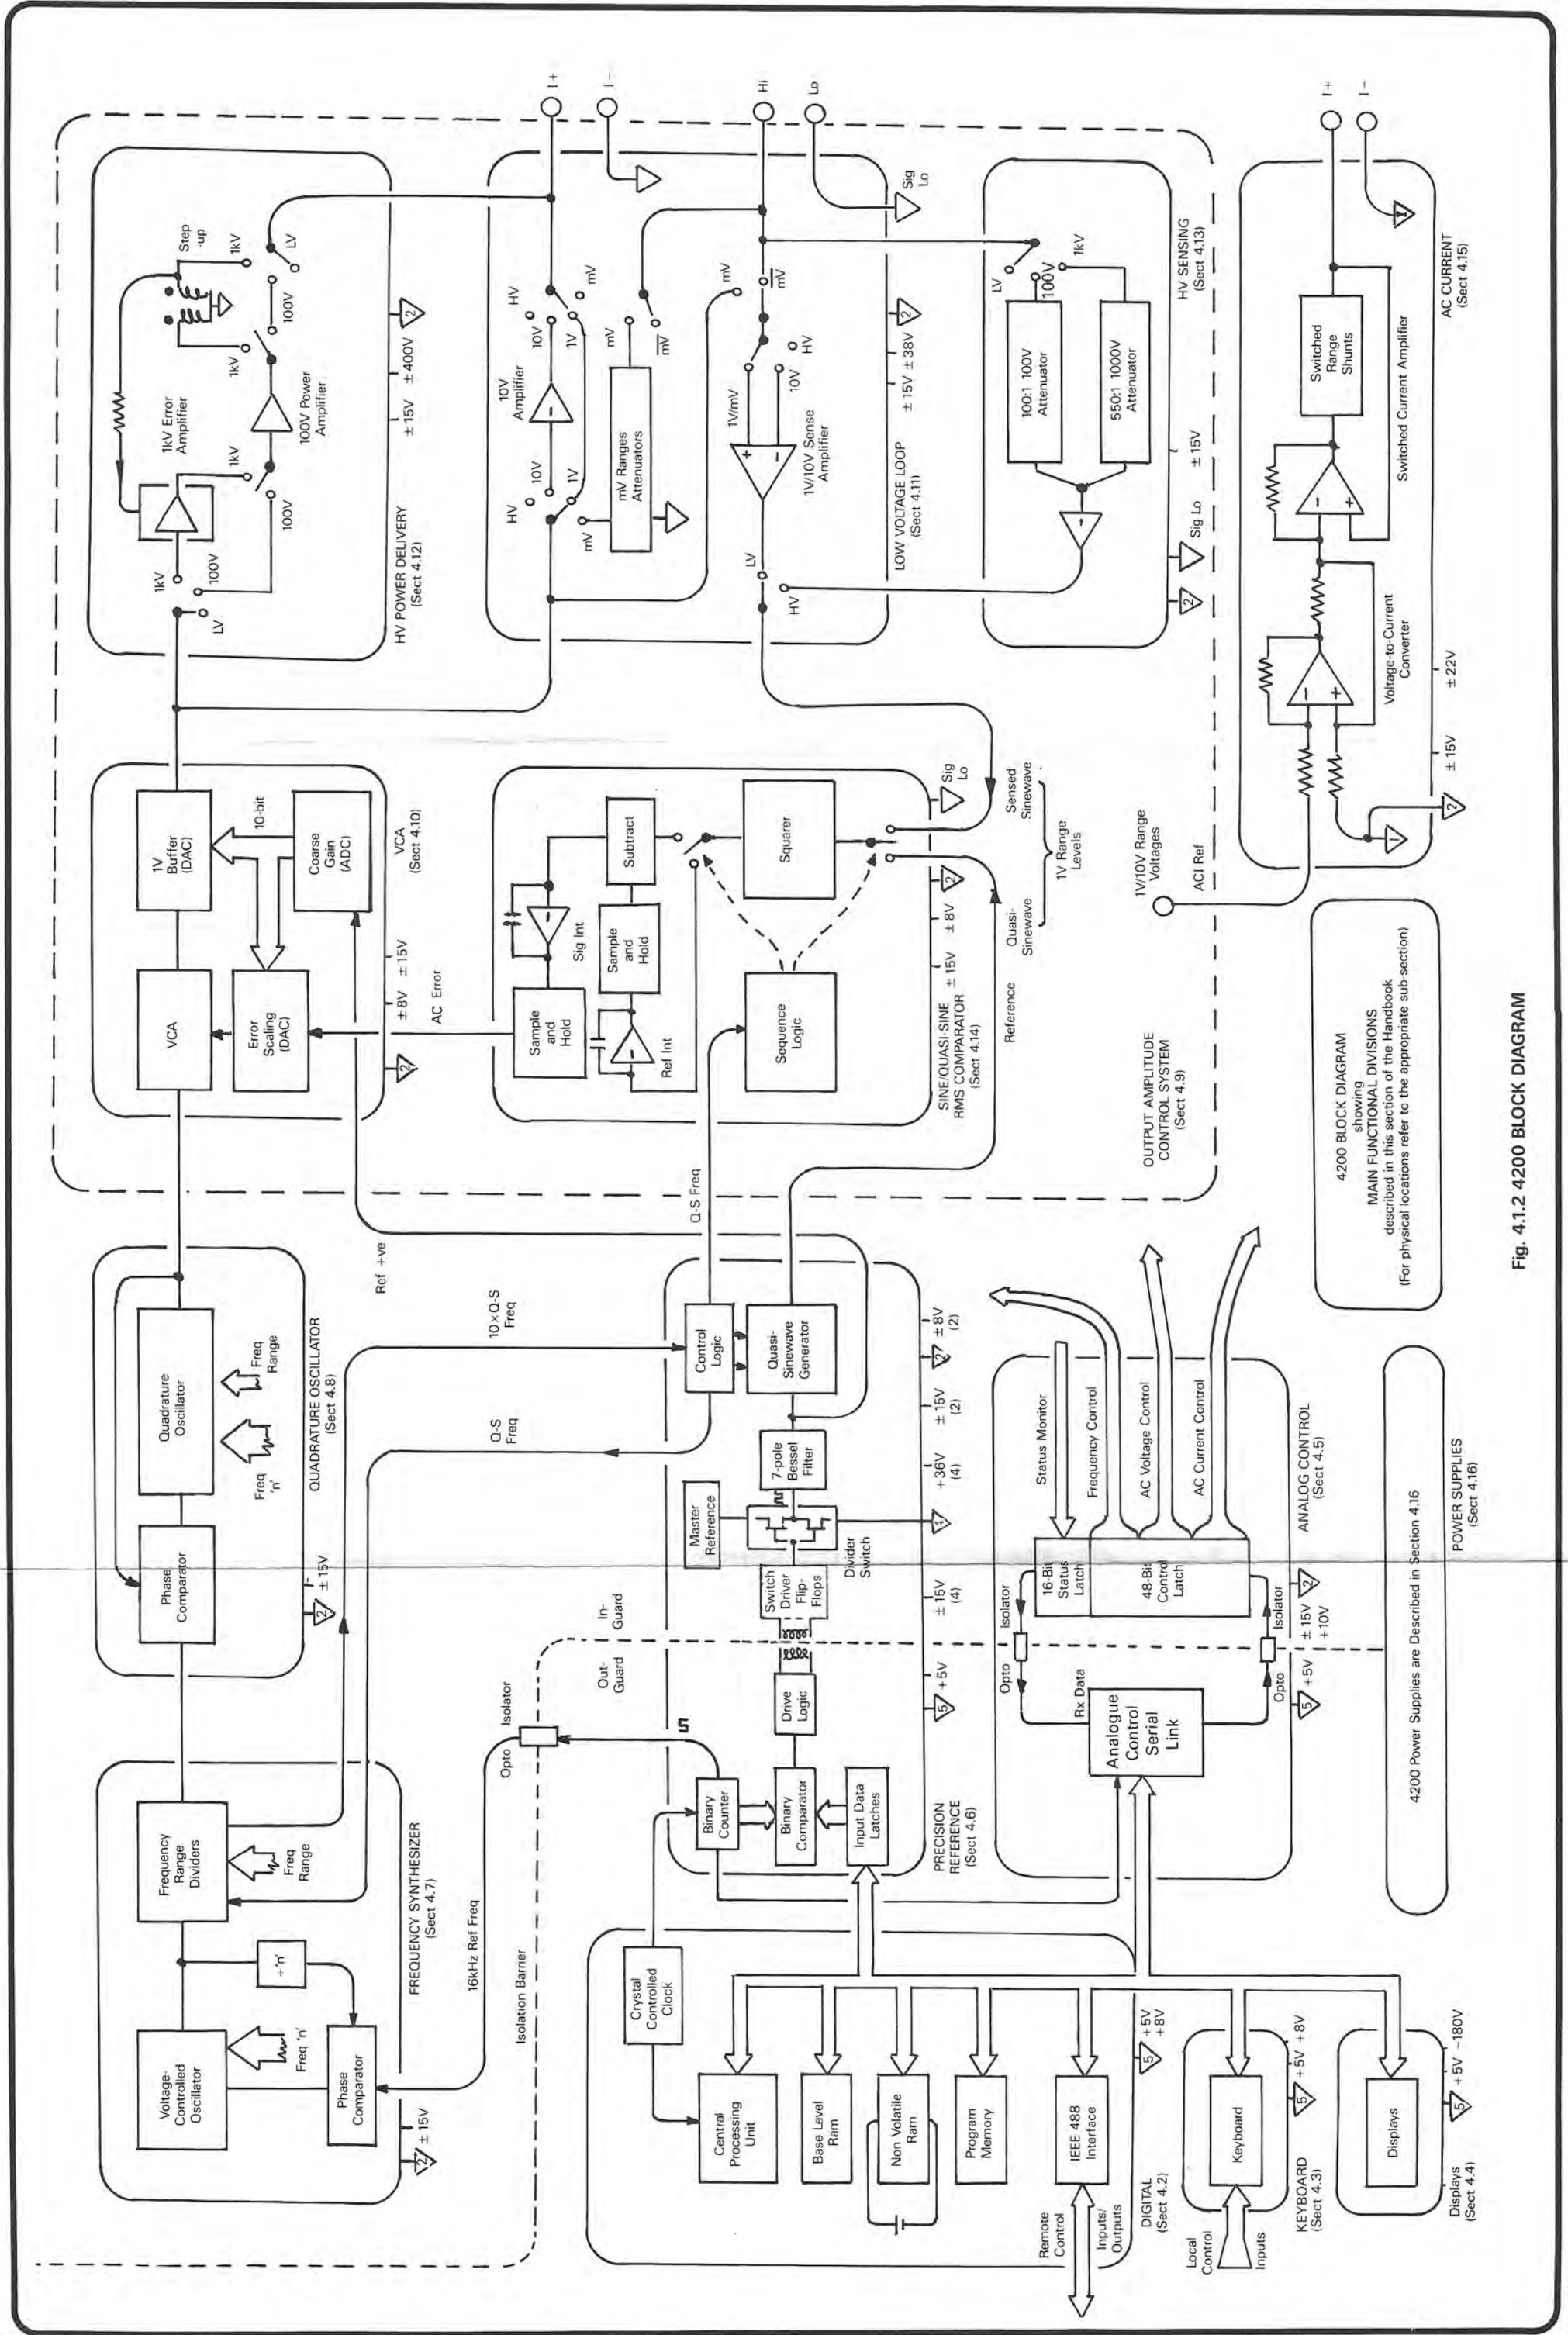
Fig. 4.1.2 4200 BLOCK DIAGRAM

4200 BLOCK DIAGRAM
showing
MAIN FUNCTIONAL DIVISIONS
described in this section of the Handbook
(For physical locations refer to the appropriate sub-section)

4200 Power Supplies are Described in Section 4.16

POWER SUPPLIES
(Sect 4.16)

HV POWER DELIVERY
(Sect 4.12)

1kV Error Amplifier
100V Power Amplifier
Step -up
1kV
100V
LV
1kV
100V
1kV
100V
LV
± 15V ± 400V

I+
I−
Hi
Lo

10V Amplifier
HV
10V
1V
mV
mV Ranges Attenuators
mV
$\overline{mV}$

1V/10V Sense Amplifier
1V/mV
10V
HV
LV
HV
mV
$\overline{mV}$

LOW VOLTAGE LOOP
(Sect 4.11)
± 15V ± 38V
Sig Lo

HV SENSING
(Sect 4.13)
LV
100V
1kV
100:1 100V Attenuator
550:1 1000V Attenuator
± 15V
Sig Lo

AC CURRENT
(Sect 4.15)
Switched Range Shunts
Switched Current Amplifier
Voltage-to-Current Converter
± 22V
± 15V
I+
I−

1V Buffer (DAC)
10-bit
Coarse Gain (ADC)
VCA
Error Scaling (DAC)
VCA
(Sect 4.10)
± 8V ± 15V
AC Error

Sig Lo
Subtract
Squarer
Sample and Hold
Sig Int
Sample and Hold
Ref Int
Sequence Logic
Sensed Sinewave
1V Range Levels
Quasi-Sinewave
Reference
± 15V ± 8V
SINE/QUASI-SINE RMS COMPARATOR
(Sect 4.14)

1V/10V Range Voltages
ACI Ref

OUTPUT AMPLITUDE CONTROL SYSTEM
(Sect 4.9)

Quadrature Oscillator
Phase Comparator
Freq Range
Freq 'n'
QUADRATURE OSCILLATOR
(Sect 4.8)
± 15V

Ref +ve
10×Q-S Freq
Q-S Freq
Q-S Freq

Control Logic
Quasi-Sinewave Generator
7-pole Bessel Filter
Master Reference
Divider Switch
Switch Driver Flip-Flops
Drive Logic
Binary Counter
Binary Comparator
Input Data Latches
In-Guard
Out-Guard
± 8V (2)
± 15V (2)
+36V (4)
± 15V (4)
+5V
PRECISION REFERENCE
(Sect 4.6)

Status Monitor
Frequency Control
AC Voltage Control
AC Current Control
16-Bit Status Latch
48-Bit Control Latch
Isolator
Opto
Rx Data
Analogue Control Serial Link
Isolator
Opto
± 15V +10V
+5V
ANALOG CONTROL
(Sect 4.5)

Frequency Range Dividers
Freq Range
÷'n'
Voltage-Controlled Oscillator
Freq 'n'
Phase Comparator
± 15V
FREQUENCY SYNTHESIZER
(Sect 4.7)
16kHz Ref Freq
Opto
Isolator
Isolation Barrier

Crystal Controlled Clock
Central Processing Unit
Base Level Ram
Non Volatile Ram
Program Memory
IEEE 488 Interface
+5V +8V
Remote Control
Inputs/ Outputs
DIGITAL
(Sect 4.2)

Keyboard
+5V +8V
Local Control
Inputs
KEYBOARD
(Sect 4.3)

Displays
+5V −180V
Displays
(Sect 4.4)